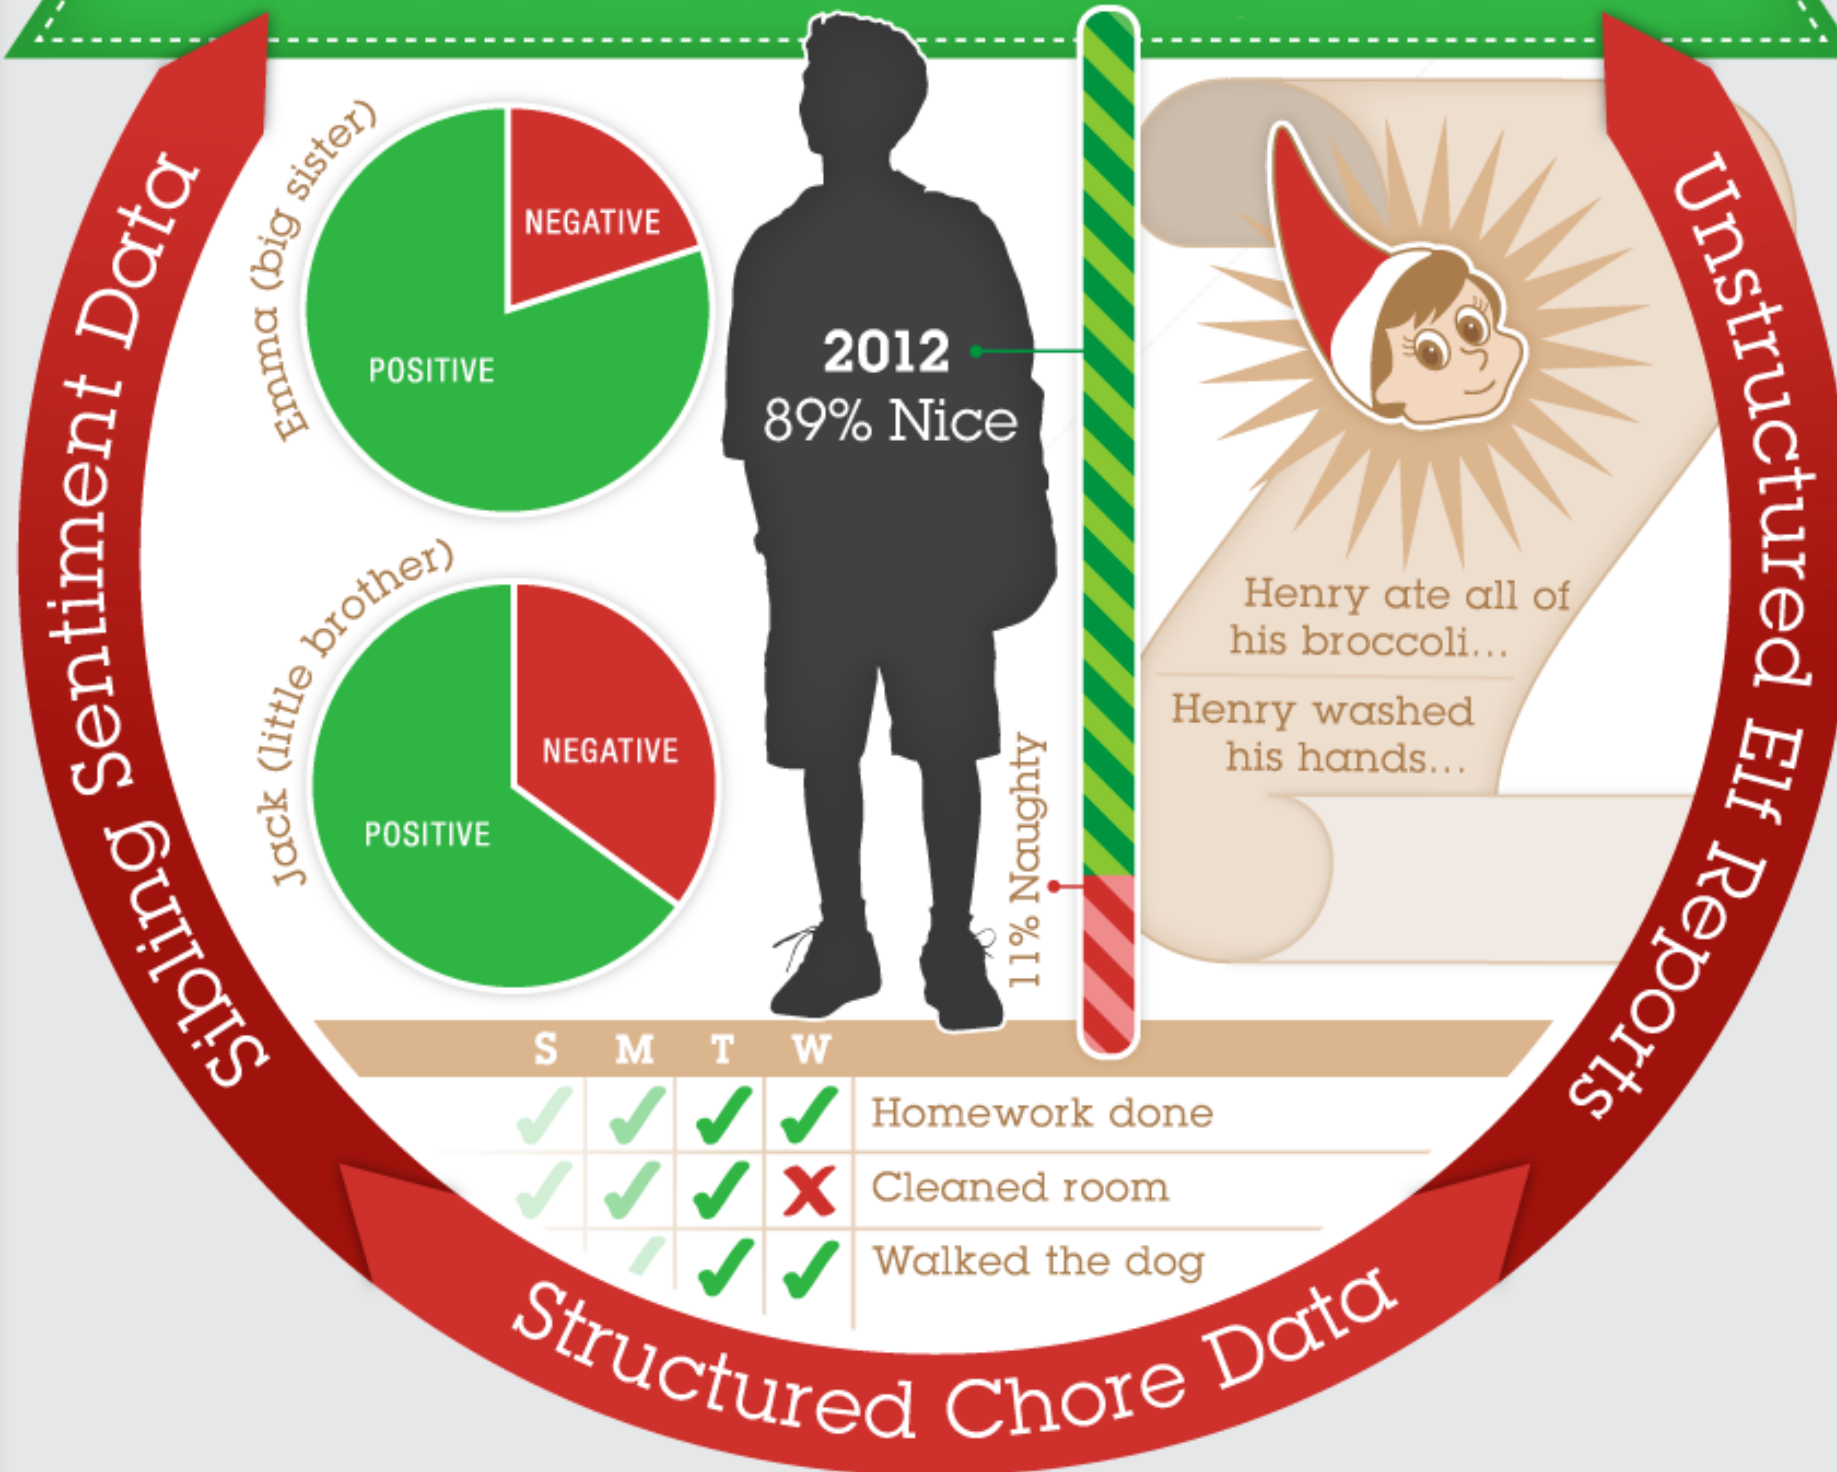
Sibling Sentiment Data

Emma (big sister)

NEGATIVE

POSITIVE

Jack (little brother)

NEGATIVE

POSITIVE

2012
89% Nice

11% Naughty

Unstructured Elf Reports

Henry ate all of his broccoli...

Henry washed his hands...

| S | M | T | W | |
|---|---|---|---|---|
| ✓ | ✓ | ✓ | ✓ | Homework done |
| ✓ | ✓ | ✓ | ✗ | Cleaned room |
| | ✓ | ✓ | ✓ | Walked the dog |

Structured Chore Data